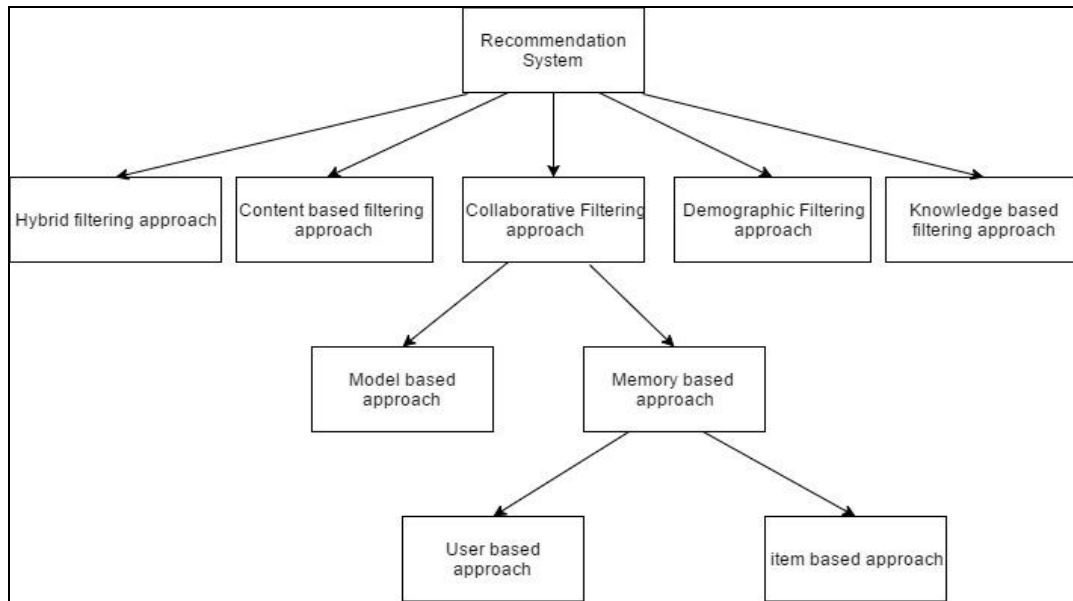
Recommendation System

Hybrid filtering approach

Content based filtering approach

Collaborative Filtering approach

Demographic Filtering approach

Knowledge based filtering approach

Model based approach

Memory based approach

User based approach

item based approach